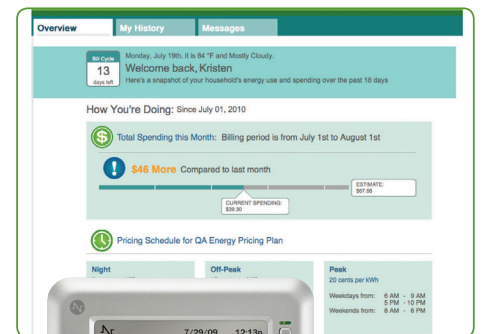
Overview My History Messages

Bill Cycle 13 days left

Monday, July 19th. It is 84 °F and Mostly Cloudy.

Welcome back, Kristen

Here's a snapshot of your household's energy use and spending over the past 18 days

How You're Doing: Since July 01, 2010

Total Spending this Month: Billing period is from July 1st to August 1st

$46 More Compared to last month

ESTIMATE: $67.66

CURRENT SPENDING: $39.30

Pricing Schedule for QA Energy Pricing Plan

Night

Off-Peak

Peak
20 cents per kWh

Weekdays from: 6 AM – 9 AM
5 PM – 10 PM
Weekends from: 8 AM – 6 PM

7/29/09 12:13p